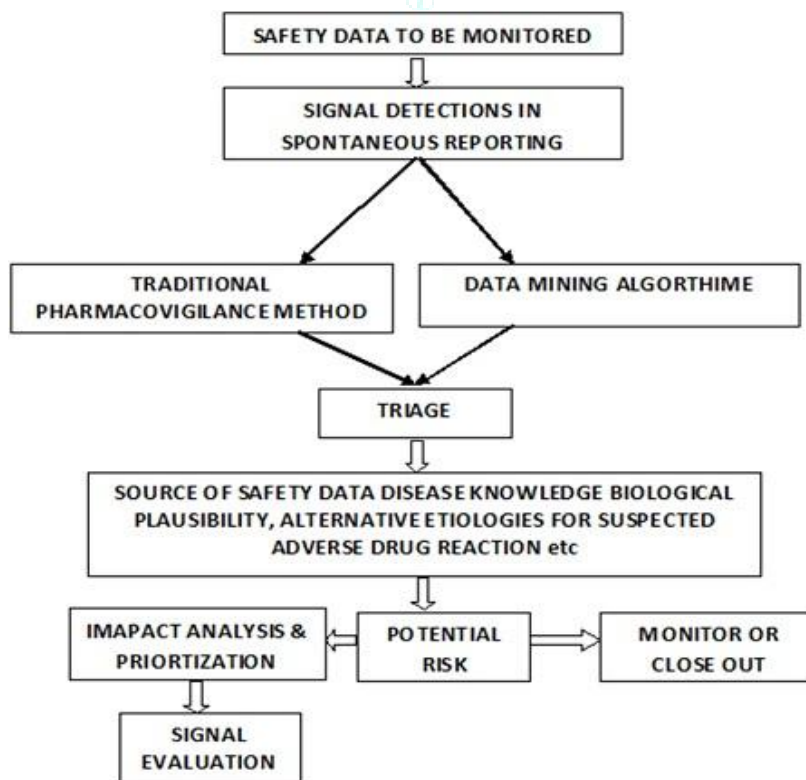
SAFETY DATA TO BE MONITORED

SIGNAL DETECTIONS IN SPONTANEOUS REPORTING

TRADITIONAL PHARMACOVIGILANCE METHOD

DATA MINING ALGORTHIME

TRIAGE

SOURCE OF SAFETY DATA DISEASE KNOWLEDGE BIOLOGICAL PLAUSIBILITY, ALTERNATIVE ETIOLOGIES FOR SUSPECTED ADVERSE DRUG REACTION etc

IMAPACT ANALYSIS & PRIORTIZATION

POTENTIAL RISK

MONITOR OR CLOSE OUT

SIGNAL EVALUATION